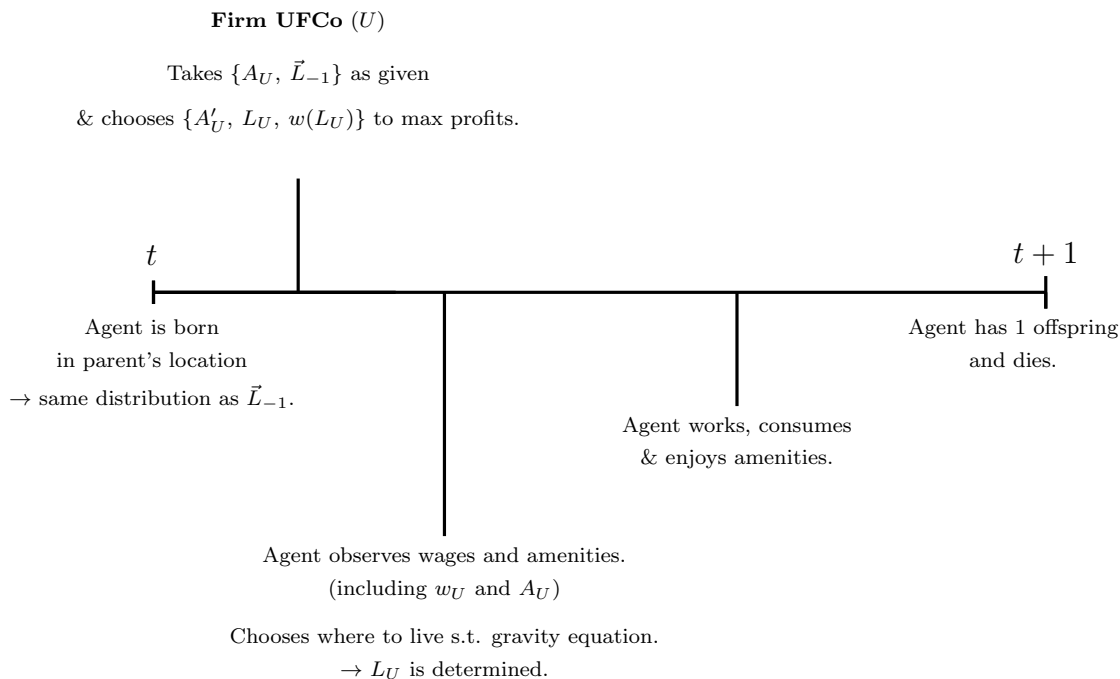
**Firm UFCo** $(U)$

Takes $\{A_U,\, \vec{L}_{-1}\}$ as given

& chooses $\{A'_U,\, L_U,\, w(L_U)\}$ to max profits.

$t$

$t+1$

Agent is born in parent's location $\rightarrow$ same distribution as $\vec{L}_{-1}$.

Agent has 1 offspring and dies.

Agent works, consumes & enjoys amenities.

Agent observes wages and amenities. (including $w_U$ and $A_U$)

Chooses where to live s.t. gravity equation. $\rightarrow L_U$ is determined.